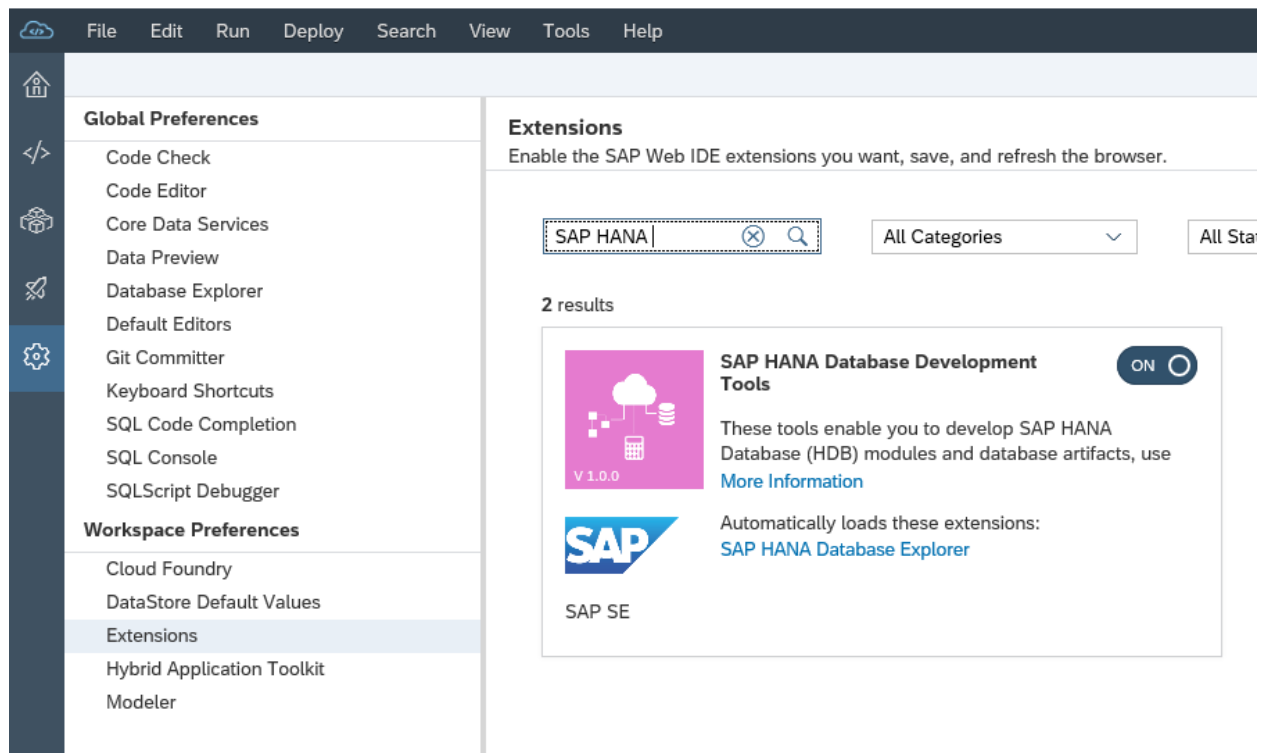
File Edit Run Deploy Search View Tools Help

Global Preferences
Code Check
Code Editor
Core Data Services
Data Preview
Database Explorer
Default Editors
Git Committer
Keyboard Shortcuts
SQL Code Completion
SQL Console
SQLScript Debugger
Workspace Preferences
Cloud Foundry
DataStore Default Values
Extensions
Hybrid Application Toolkit
Modeler

Extensions
Enable the SAP Web IDE extensions you want, save, and refresh the browser.

SAP HANA

All Categories

All Sta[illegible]

2 results

V 1.0.0

SAP HANA Database Development Tools

ON

These tools enable you to develop SAP HANA Database (HDB) modules and database artifacts, use
More Information

SAP

Automatically loads these extensions:
SAP HANA Database Explorer

SAP SE